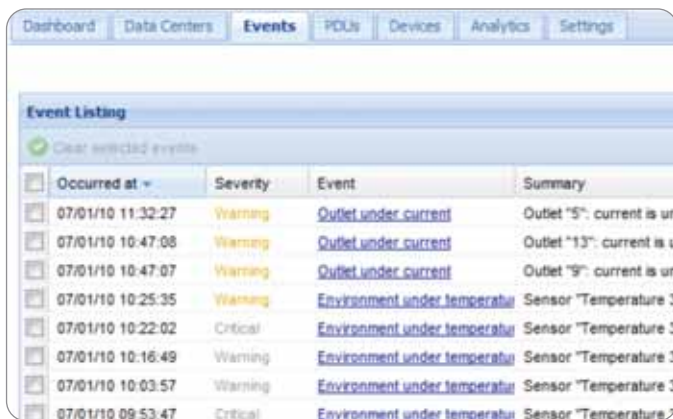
Dashboard | Data Centers | Events | PDUs | Devices | Analytics | Settings

Event Listing

Clear selected events

| | Occurred at | Severity | Event | Summary |
|---|---|---|---|---|
| | 07/01/10 11:32:27 | Warning | Outlet under current | Outlet "5": current is u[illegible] |
| | 07/01/10 10:47:08 | Warning | Outlet under current | Outlet "13": current is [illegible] |
| | 07/01/10 10:47:07 | Warning | Outlet under current | Outlet "9": current is u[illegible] |
| | 07/01/10 10:25:35 | Warning | Environment under temperatu | Sensor "Temperature 3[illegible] |
| | 07/01/10 10:22:02 | Critical | Environment under temperatu | Sensor "Temperature 3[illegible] |
| | 07/01/10 10:16:49 | Warning | Environment under temperatu | Sensor "Temperature 3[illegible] |
| | 07/01/10 10:03:57 | Warning | Environment under temperatu | Sensor "Temperature 3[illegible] |
| | 07/01/10 09:53:47 | Critical | Environment under temperatu | Sensor "Temperature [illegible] |